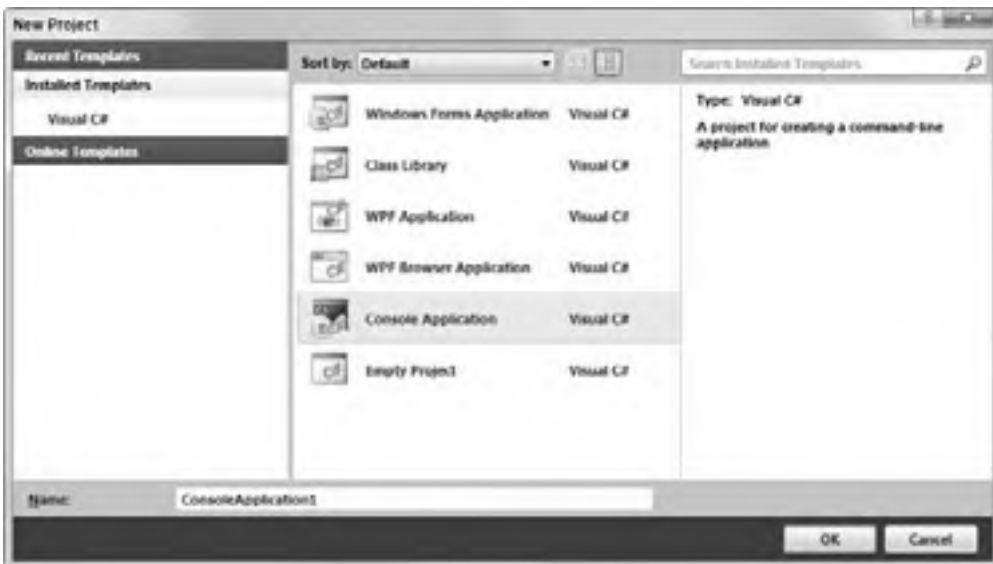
New Project

Recent Templates
Installed Templates
Visual C#
Online Templates

Sort by: Default

Search Installed Templates

Windows Forms Application Visual C#
Class Library Visual C#
WPF Application Visual C#
WPF Browser Application Visual C#
Console Application Visual C#
Empty Project Visual C#

Type: Visual C#
A project for creating a command-line application

Name: ConsoleApplication1

OK Cancel